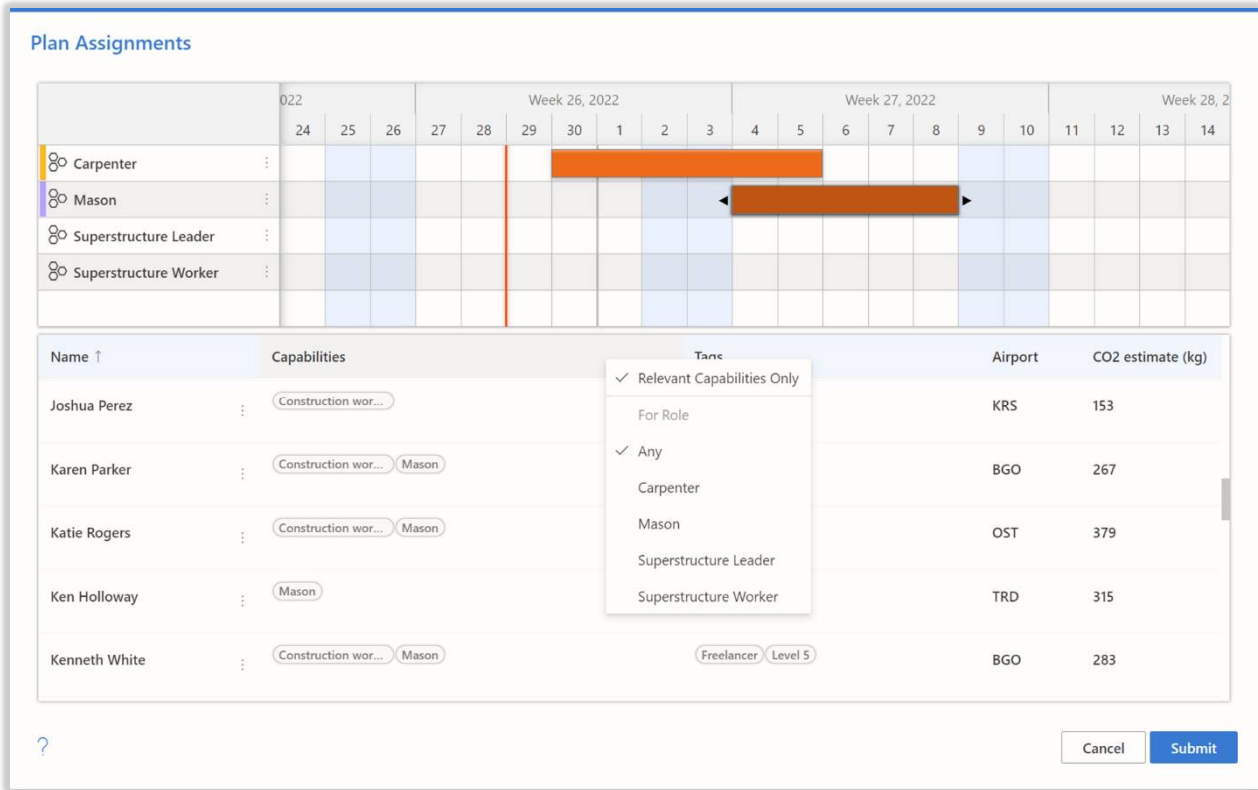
Plan Assignments

022 | Week 26, 2022 | Week 27, 2022 | Week 28, 2
24 25 26 27 28 29 30 1 2 3 4 5 6 7 8 9 10 11 12 13 14

Carpenter
Mason
Superstructure Leader
Superstructure Worker

| Name ↑ | Capabilities | Tags | Airport | CO2 estimate (kg) |
|---|---|---|---|---|
| Joshua Perez | Construction wor... | | KRS | 153 |
| Karen Parker | Construction wor... Mason | | BGO | 267 |
| Katie Rogers | Construction wor... Mason | | OST | 379 |
| Ken Holloway | Mason | | TRD | 315 |
| Kenneth White | Construction wor... Mason | Freelancer Level 5 | BGO | 283 |

✓ Relevant Capabilities Only
For Role
✓ Any
Carpenter
Mason
Superstructure Leader
Superstructure Worker

?
Cancel
Submit